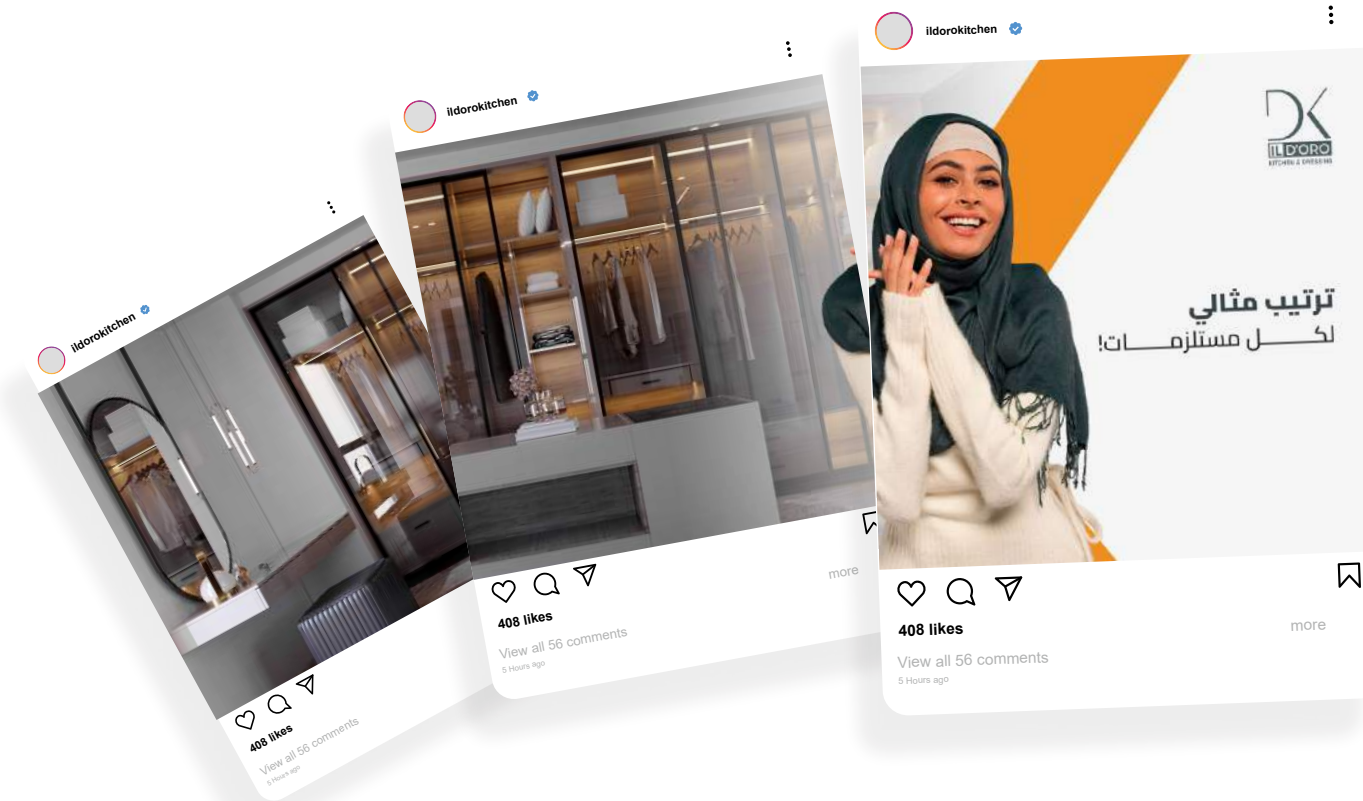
ildorokitchen

408 likes

View all 56 comments

5 Hours ago

ildorokitchen

more

408 likes

View all 56 comments

5 Hours ago

ildorokitchen

DK
IL D'ORO
KITCHEN & DRESSING

ترتيب مثالي
لكـــل مستلزمـــات!

more

408 likes

View all 56 comments

5 Hours ago